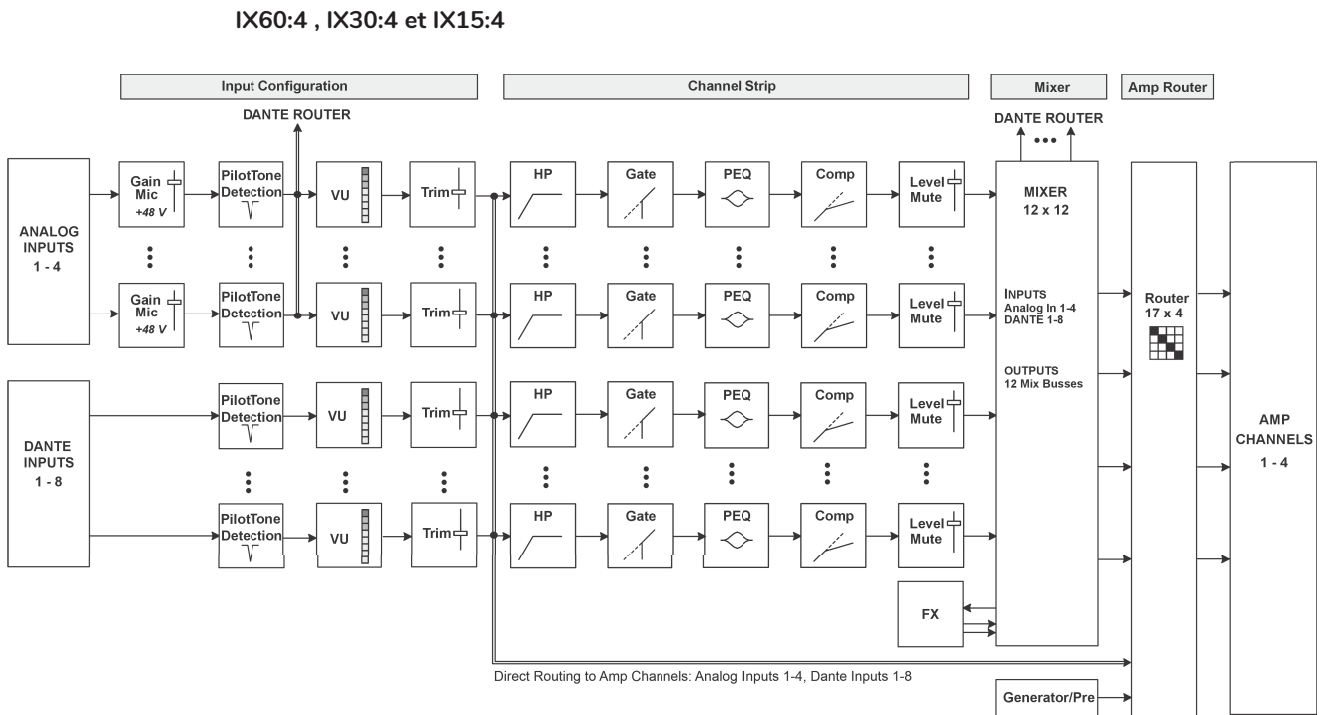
IX60:4 , IX30:4 et IX15:4

Input Configuration

Channel Strip

Mixer

Amp Router

DANTE ROUTER

DANTE ROUTER

ANALOG INPUTS 1 - 4

Gain Mic +48 V

PilotTone Detection

VU

Trim

HP

Gate

PEQ

Comp

Level Mute

MIXER 12 x 12

Gain Mic +48 V

PilotTone Detection

VU

Trim

HP

Gate

PEQ

Comp

Level Mute

INPUTS Analog In 1-4 DANTE 1-8

OUTPUTS 12 Mix Busses

Router 17 x 4

DANTE INPUTS 1 - 8

PilotTone Detection

VU

Trim

HP

Gate

PEQ

Comp

Level Mute

AMP CHANNELS 1 - 4

PilotTone Detection

VU

Trim

HP

Gate

PEQ

Comp

Level Mute

FX

Direct Routing to Amp Channels: Analog Inputs 1-4, Dante Inputs 1-8

Generator/Pre